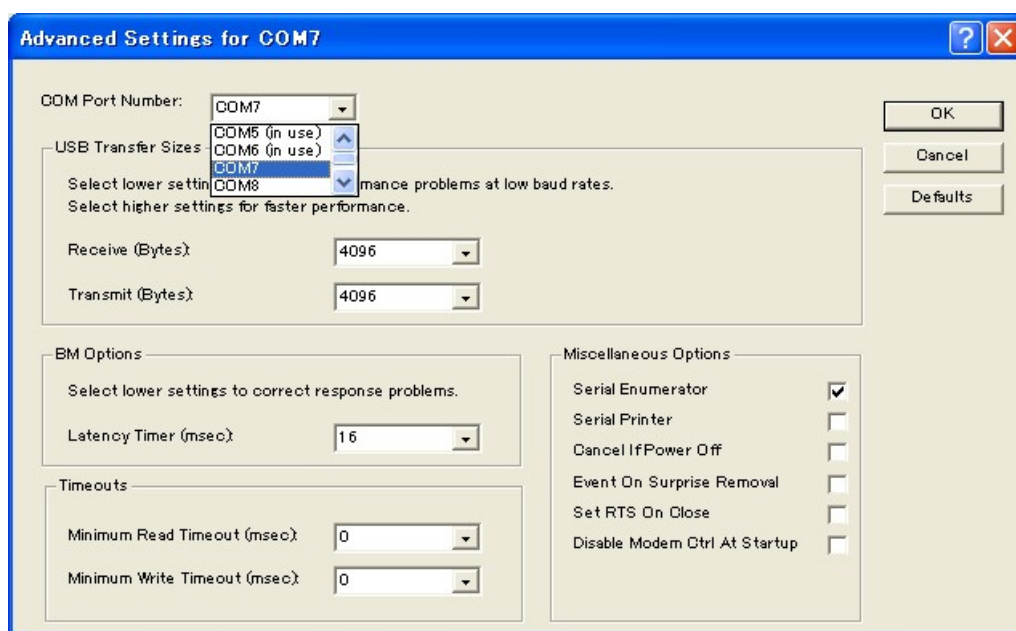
Advanced Settings for COM7

COM Port Number: COM7

COM5 (in use)
COM6 (in use)
COM7
COM8

OK
Cancel
Defaults

USB Transfer Sizes

Select lower settin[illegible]mance problems at low baud rates.
Select higher settings for faster performance.

Receive (Bytes): 4096

Transmit (Bytes): 4096

BM Options

Select lower settings to correct response problems.

Latency Timer (msec): 16

Timeouts

Minimum Read Timeout (msec): 0

Minimum Write Timeout (msec): 0

Miscellaneous Options

Serial Enumerator
Serial Printer
Cancel If Power Off
Event On Surprise Removal
Set RTS On Close
Disable Modem Ctrl At Startup